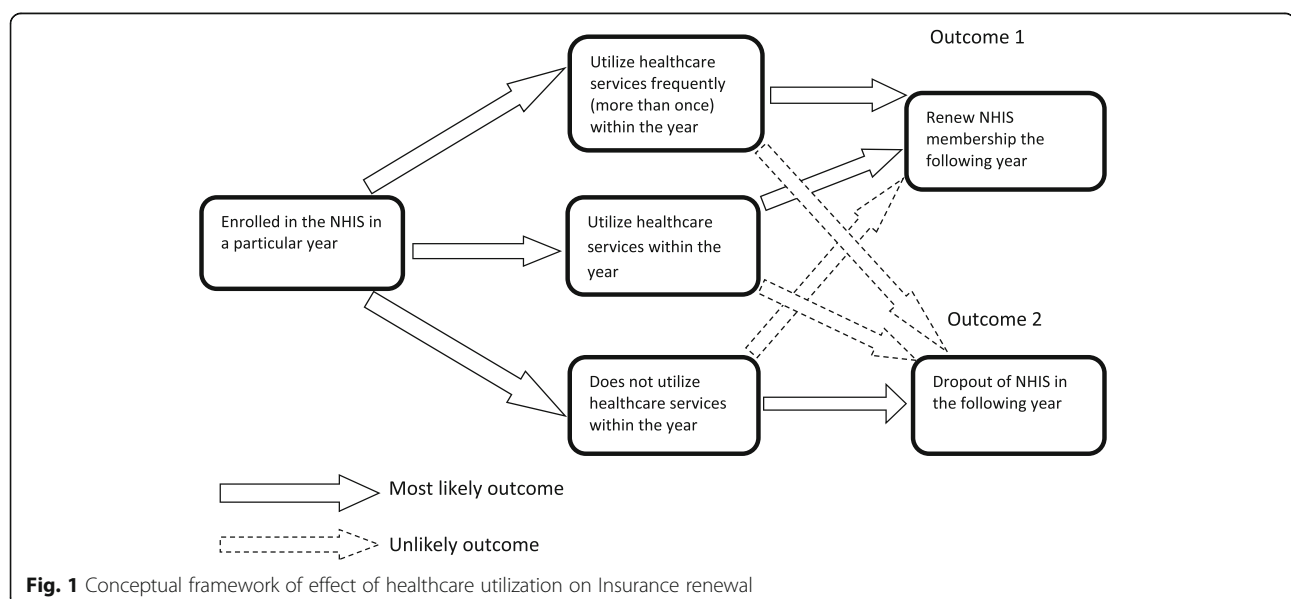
Enrolled in the NHIS in a particular year

Utilize healthcare services frequently (more than once) within the year

Utilize healthcare services within the year

Does not utilize healthcare services within the year

Outcome 1

Renew NHIS membership the following year

Outcome 2

Dropout of NHIS in the following year

Most likely outcome

Unlikely outcome

**Fig. 1** Conceptual framework of effect of healthcare utilization on Insurance renewal